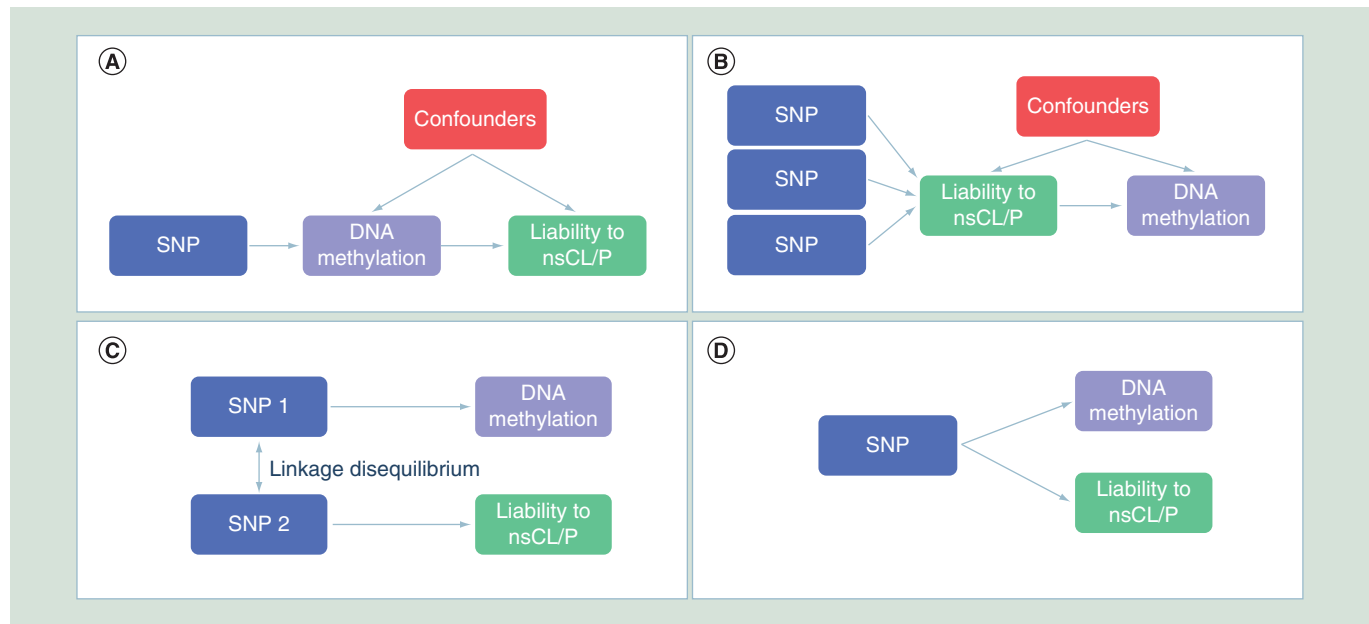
A

Confounders

SNP

DNA methylation

Liability to nsCL/P

B

SNP

SNP

SNP

Confounders

Liability to nsCL/P

DNA methylation

C

SNP 1

DNA methylation

Linkage disequilibrium

SNP 2

Liability to nsCL/P

D

SNP

DNA methylation

Liability to nsCL/P